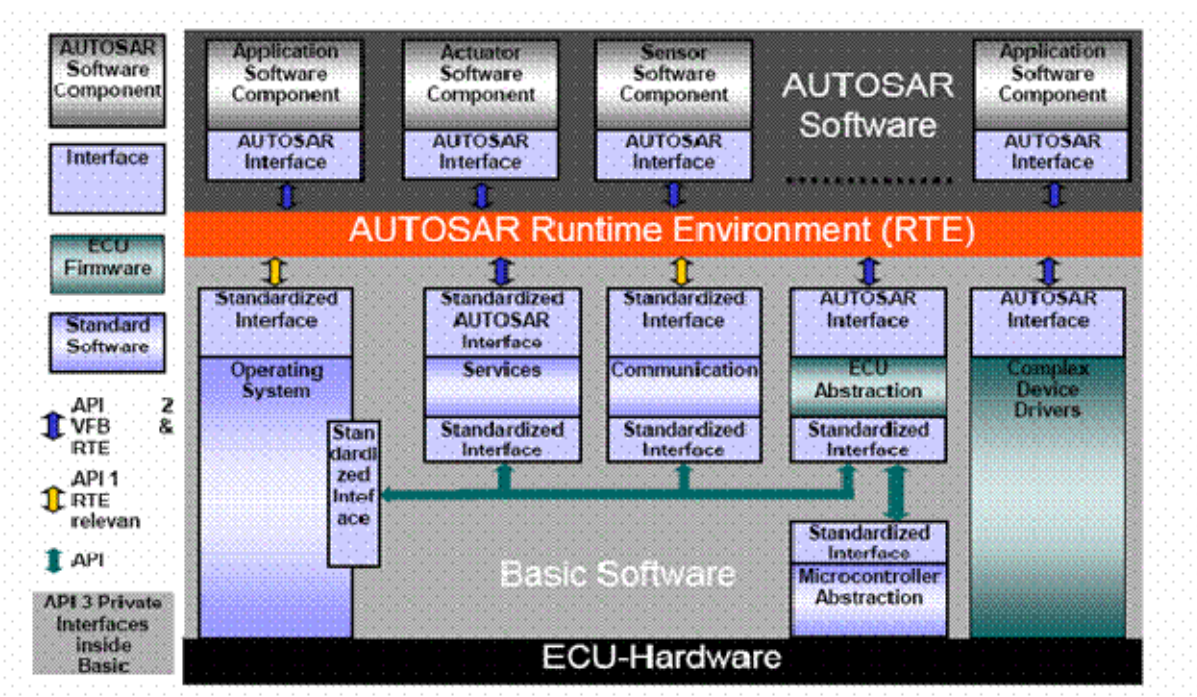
AUTOSAR Software Component

Interface

ECU Firmware

Standard Software

API 2 VFB & RTE

API 1 RTE relevan

API

API 3 Private Interfaces inside Basic

Application Software Component

AUTOSAR Interface

Actuator Software Component

AUTOSAR Interface

Sensor Software Component

AUTOSAR Interface

AUTOSAR Software

Application Software Component

AUTOSAR Interface

AUTOSAR Runtime Environment (RTE)

Standardized Interface

Operating System

Standardized AUTOSAR Interface

Services

Standardized Interface

Standardized Interface

Communication

Standardized Interface

AUTOSAR Interface

ECU Abstraction

Standardized Interface

AUTOSAR Interface

Complex Device Drivers

Standardized Inteface

Standardized Interface

Microcontroller Abstraction

Basic Software

ECU-Hardware